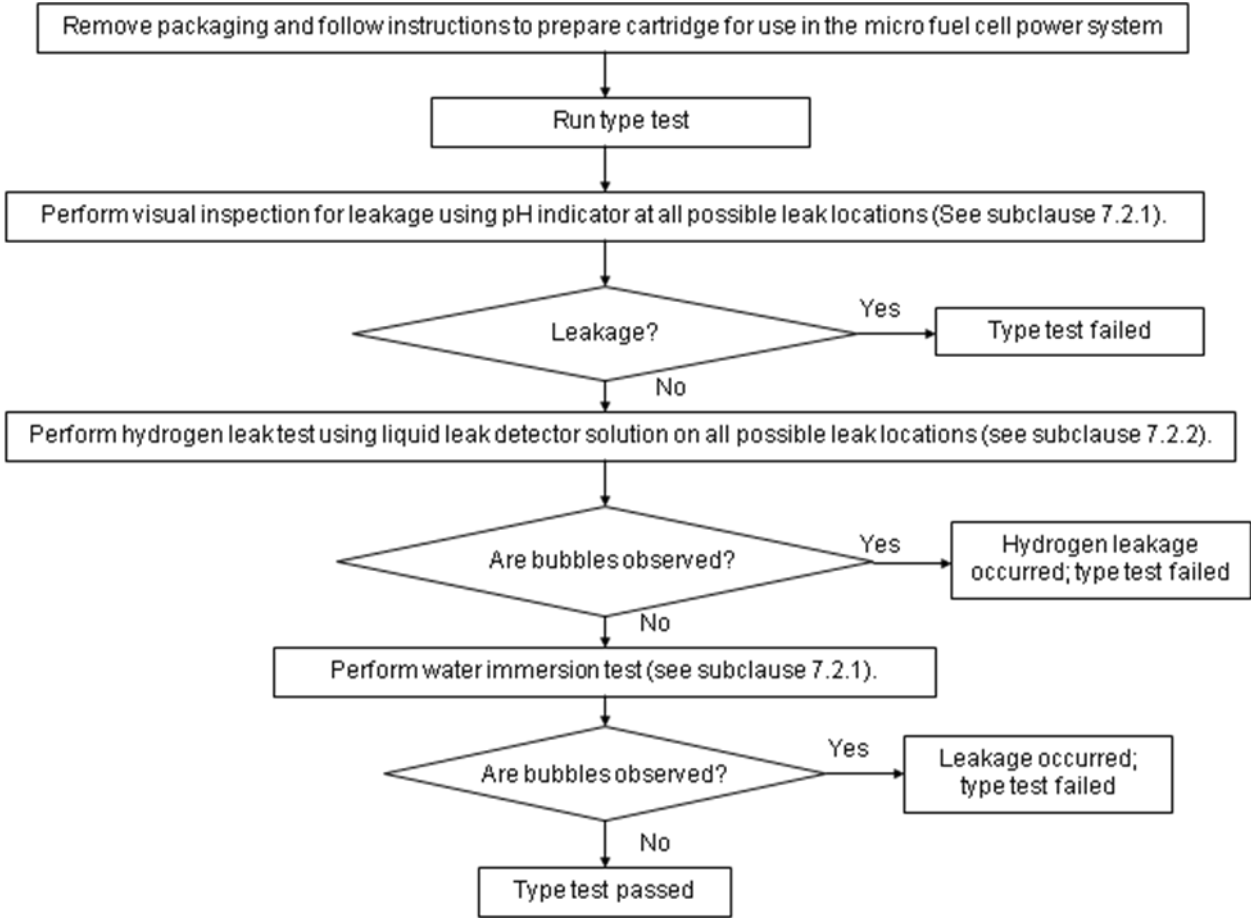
Remove packaging and follow instructions to prepare cartridge for use in the micro fuel cell power system

Run type test

Perform visual inspection for leakage using pH indicator at all possible leak locations (See subclause 7.2.1).

Leakage?

Yes

Type test failed

No

Perform hydrogen leak test using liquid leak detector solution on all possible leak locations (see subclause 7.2.2).

Are bubbles observed?

Yes

Hydrogen leakage occurred; type test failed

No

Perform water immersion test (see subclause 7.2.1).

Are bubbles observed?

Yes

Leakage occurred; type test failed

No

Type test passed